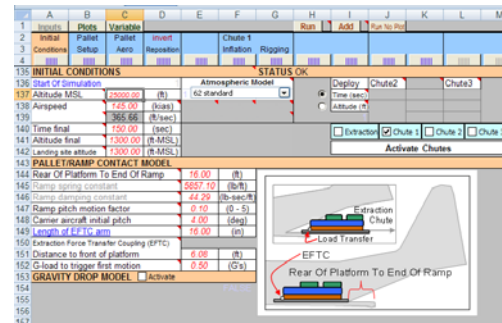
| | A | B | C | D | E | F | G | H | I | J | K | L |
|---|---|---|---|---|---|---|---|---|---|---|---|---|
| 1 | Inputs | Plots | Variable | | | | | Run | Add | Run No Plot | | |
| 2 | Initial | Pallet | Pallet | Invert | | Chute 1 | | | | | | |
| 3 | Conditions | Setup | Aero | Reposition | | Inflation | Rigging | | | | | |

135 INITIAL CONDITIONS STATUS OK
136 Start Of Simulation
137 Altitude MSL 25000.00 (ft)
138 Airspeed 145.00 (kias)
139 365.66 (ft/sec)
140 Time final 150.00 (sec)
141 Altitude final 1300.00 (ft-MSL)
142 Landing site altitude 1300.00 (ft-MSL)

Atmospheric Model
62 standard

Deploy
Time (sec)
Altitude (ft)
Chute2
Chute3

Extraction Chute 1 Chute 2 Chute 3
Activate Chutes

143 PALLET/RAMP CONTACT MODEL
144 Rear Of Platform To End Of Ramp 16.00 (ft)
145 Ramp spring constant 5857.10 (lb/ft)
146 Ramp damping constant 44.29 (lb-sec/ft)
147 Ramp pitch motion factor 0.10 (0 - 5)
148 Carrier aircraft initial pitch 4.00 (deg)
149 Length of EFTC arm 16.00 (in)
150 Extraction Force Transfer Coupling (EFTC)
151 Distance to front of platform 6.06 (ft)
152 G-load to trigger first motion 0.50 (G's)
153 GRAVITY DROP MODEL Activate
154
155
156

Extraction Chute
Load Transfer
EFTC
Rear Of Platform To End Of Ramp